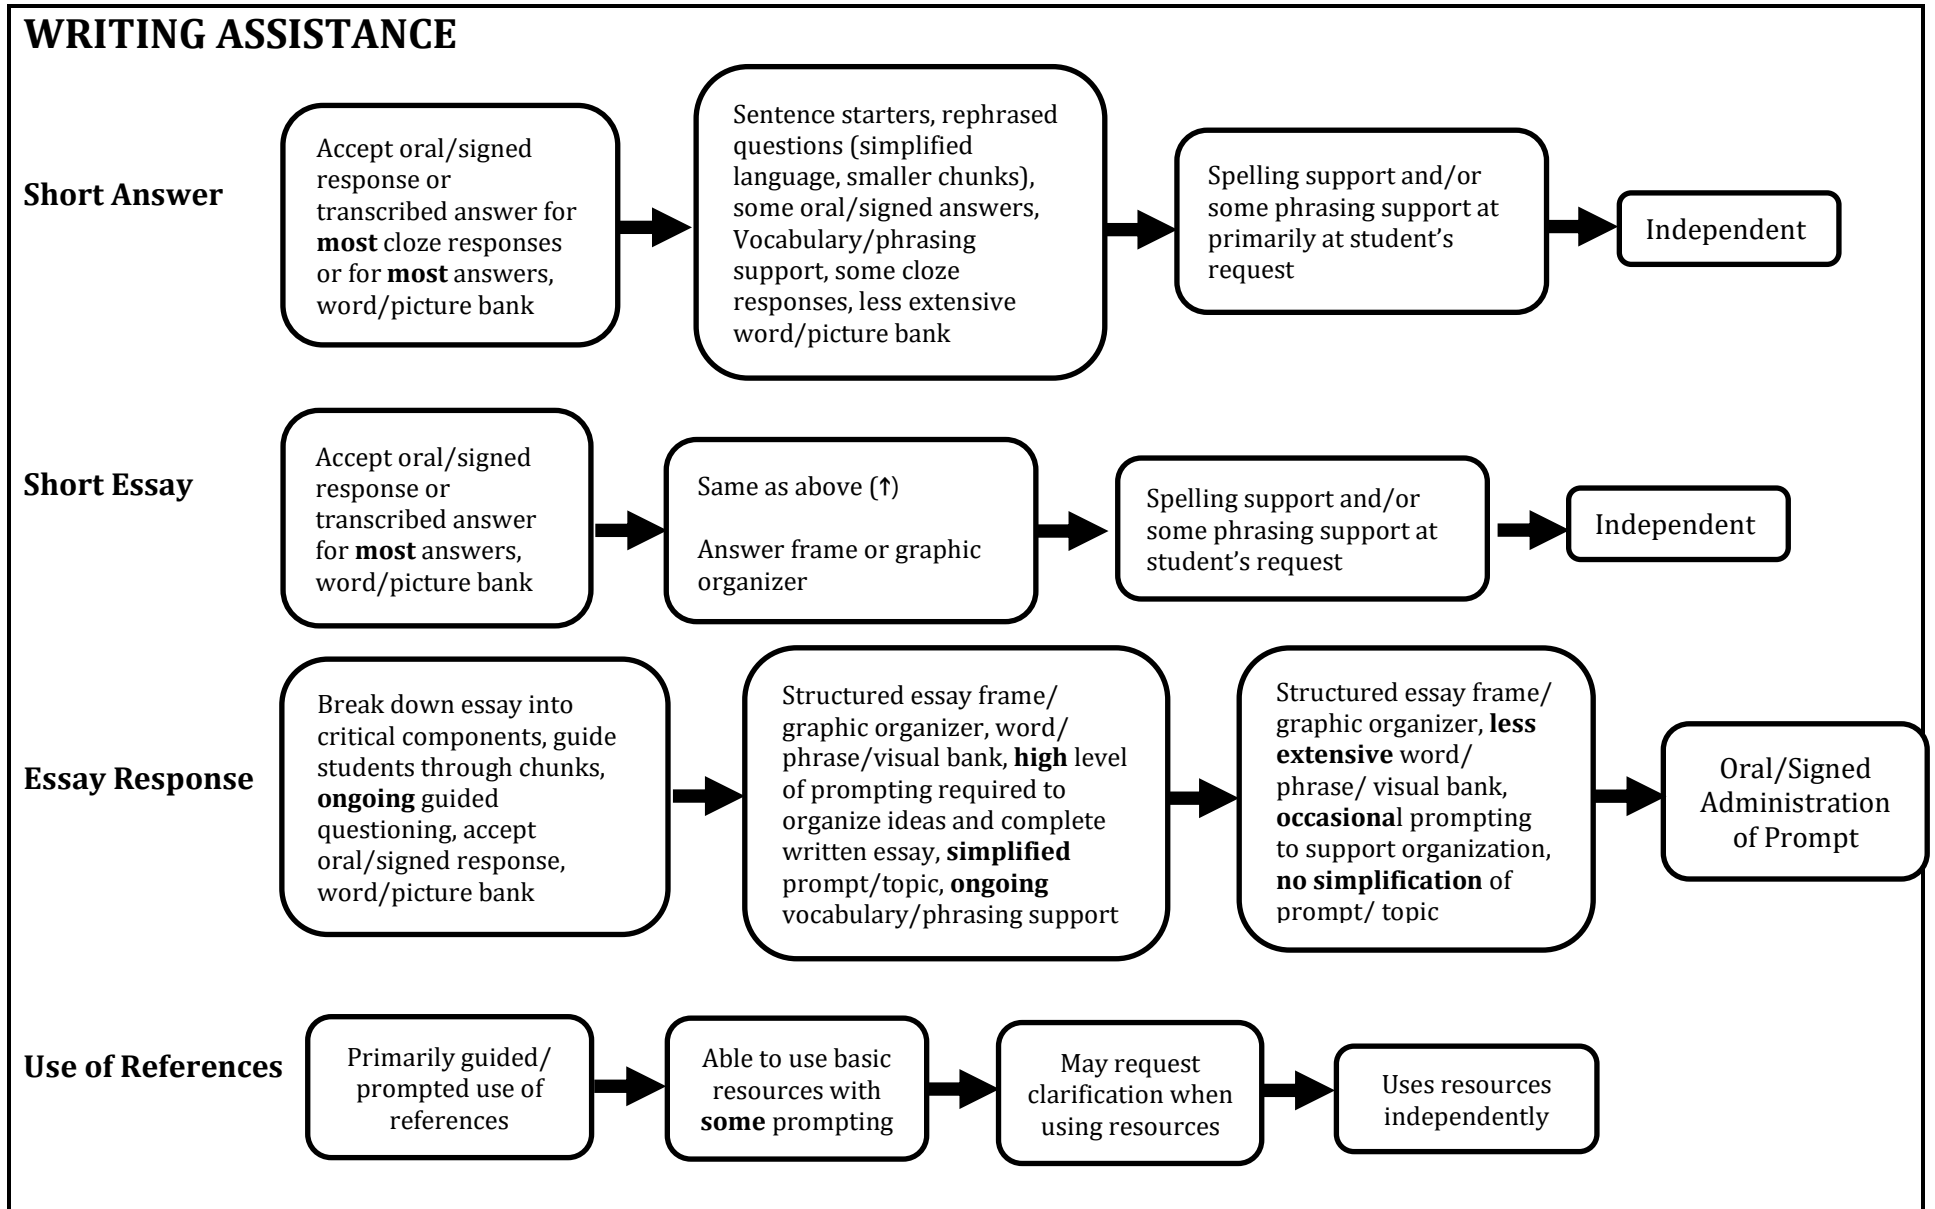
WRITING ASSISTANCE

Short Answer

Accept oral/signed response or transcribed answer for most cloze responses or for most answers, word/picture bank

Sentence starters, rephrased questions (simplified language, smaller chunks), some oral/signed answers, Vocabulary/phrasing support, some cloze responses, less extensive word/picture bank

Spelling support and/or some phrasing support at primarily at student's request

Independent

Short Essay

Accept oral/signed response or transcribed answer for most answers, word/picture bank

Same as above (↑)

Answer frame or graphic organizer

Spelling support and/or some phrasing support at student's request

Independent

Essay Response

Break down essay into critical components, guide students through chunks, ongoing guided questioning, accept oral/signed response, word/picture bank

Structured essay frame/ graphic organizer, word/ phrase/visual bank, high level of prompting required to organize ideas and complete written essay, simplified prompt/topic, ongoing vocabulary/phrasing support

Structured essay frame/ graphic organizer, less extensive word/ phrase/ visual bank, occasional prompting to support organization, no simplification of prompt/ topic

Oral/Signed Administration of Prompt

Use of References

Primarily guided/ prompted use of references

Able to use basic resources with some prompting

May request clarification when using resources

Uses resources independently